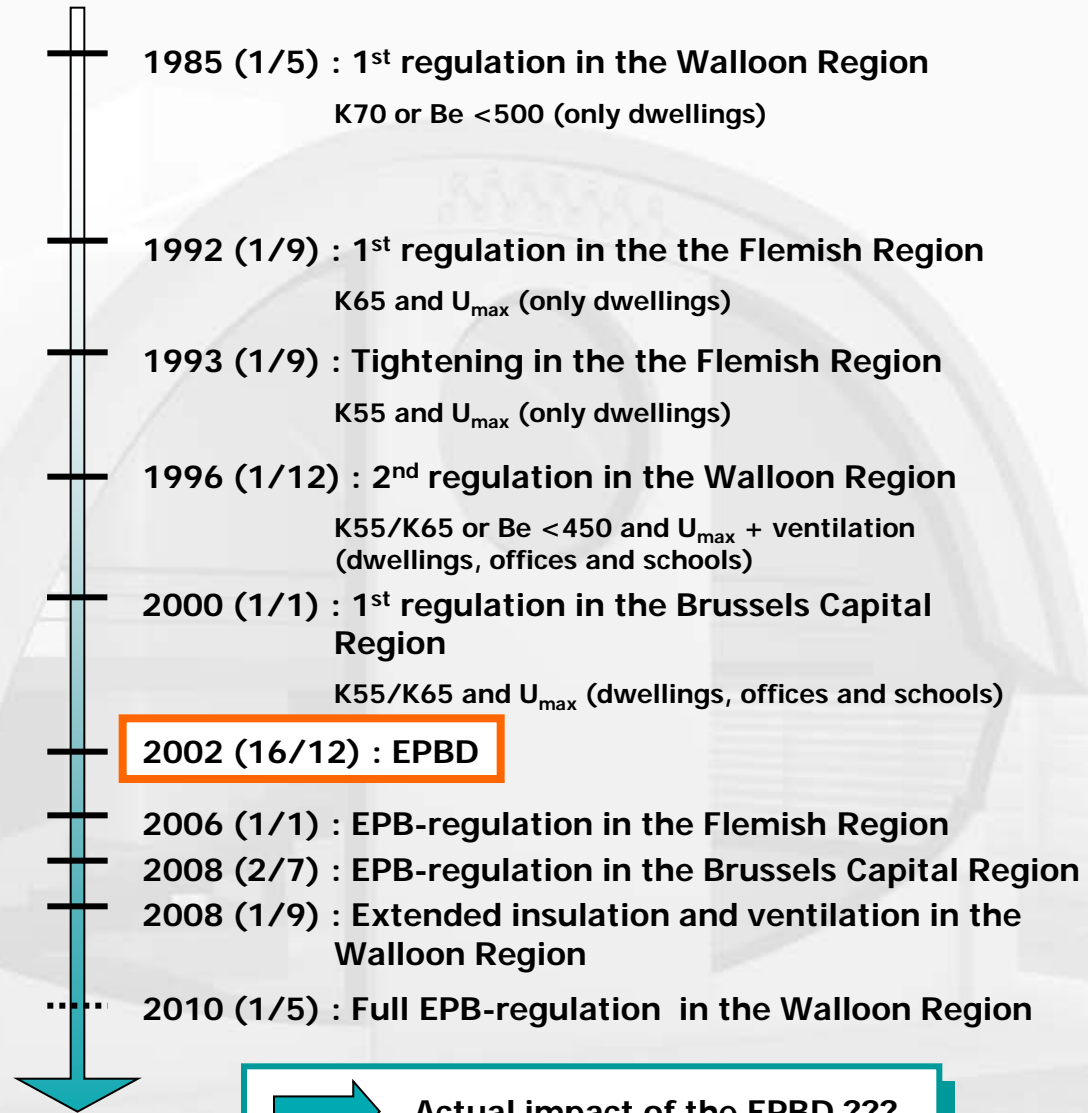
1985 (1/5) : 1$^{st}$ regulation in the Walloon Region

K70 or Be <500 (only dwellings)

1992 (1/9) : 1$^{st}$ regulation in the the Flemish Region

K65 and $U_{max}$ (only dwellings)

1993 (1/9) : Tightening in the the Flemish Region

K55 and $U_{max}$ (only dwellings)

1996 (1/12) : 2$^{nd}$ regulation in the Walloon Region

K55/K65 or Be <450 and $U_{max}$ + ventilation (dwellings, offices and schools)

2000 (1/1) : 1$^{st}$ regulation in the Brussels Capital Region

K55/K65 and $U_{max}$ (dwellings, offices and schools)

2002 (16/12) : EPBD

2006 (1/1) : EPB-regulation in the Flemish Region

2008 (2/7) : EPB-regulation in the Brussels Capital Region

2008 (1/9) : Extended insulation and ventilation in the Walloon Region

2010 (1/5) : Full EPB-regulation in the Walloon Region

Actual impact of the EPBD ???